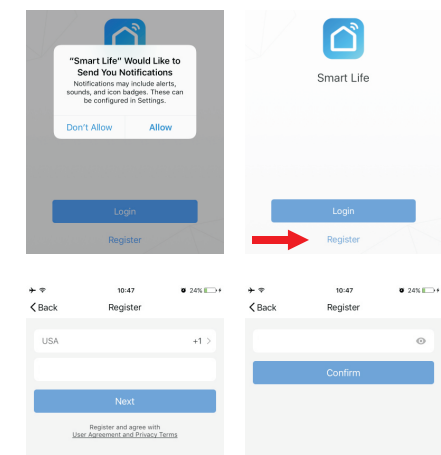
"Smart Life" Would Like to Send You Notifications

Notifications may include alerts, sounds, and icon badges. These can be configured in Settings.

Don't Allow
Allow

Login

Register

Smart Life

Login

Register

10:47
24%

Back
Register

USA
+1 >

Next

Register and agree with
User Agreement and Privacy Terms

10:47
24%

Back
Register

Confirm